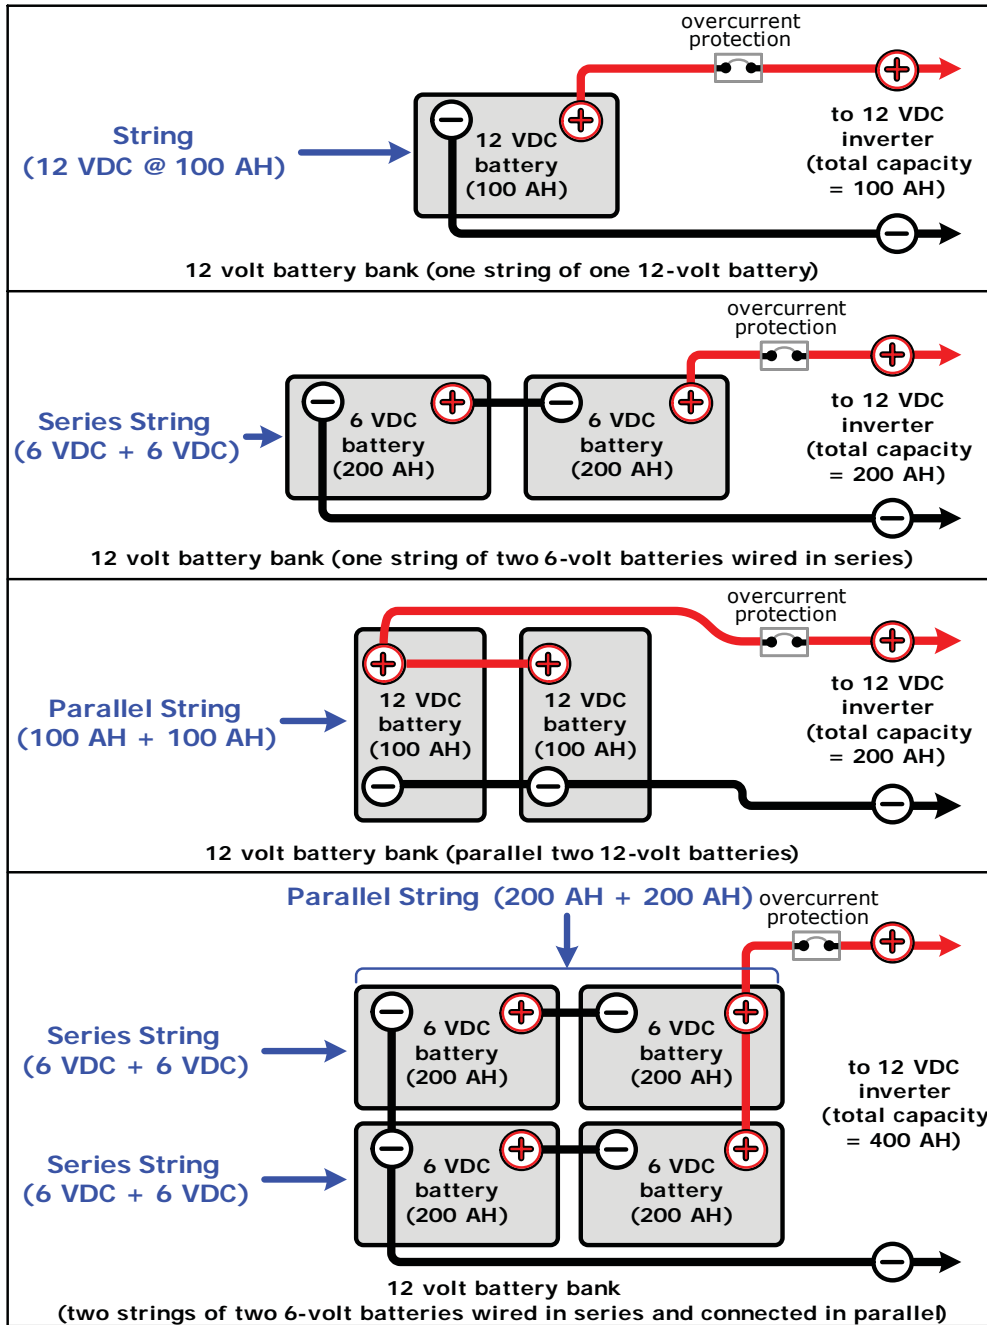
overcurrent protection

String
(12 VDC @ 100 AH)

12 VDC battery (100 AH)

to 12 VDC inverter (total capacity = 100 AH)

12 volt battery bank (one string of one 12-volt battery)

overcurrent protection

Series String
(6 VDC + 6 VDC)

6 VDC battery (200 AH)

6 VDC battery (200 AH)

to 12 VDC inverter (total capacity = 200 AH)

12 volt battery bank (one string of two 6-volt batteries wired in series)

overcurrent protection

Parallel String
(100 AH + 100 AH)

12 VDC battery (100 AH)

12 VDC battery (100 AH)

to 12 VDC inverter (total capacity = 200 AH)

12 volt battery bank (parallel two 12-volt batteries)

Parallel String (200 AH + 200 AH)

overcurrent protection

Series String
(6 VDC + 6 VDC)

6 VDC battery (200 AH)

6 VDC battery (200 AH)

to 12 VDC inverter (total capacity = 400 AH)

Series String
(6 VDC + 6 VDC)

6 VDC battery (200 AH)

6 VDC battery (200 AH)

12 volt battery bank
(two strings of two 6-volt batteries wired in series and connected in parallel)